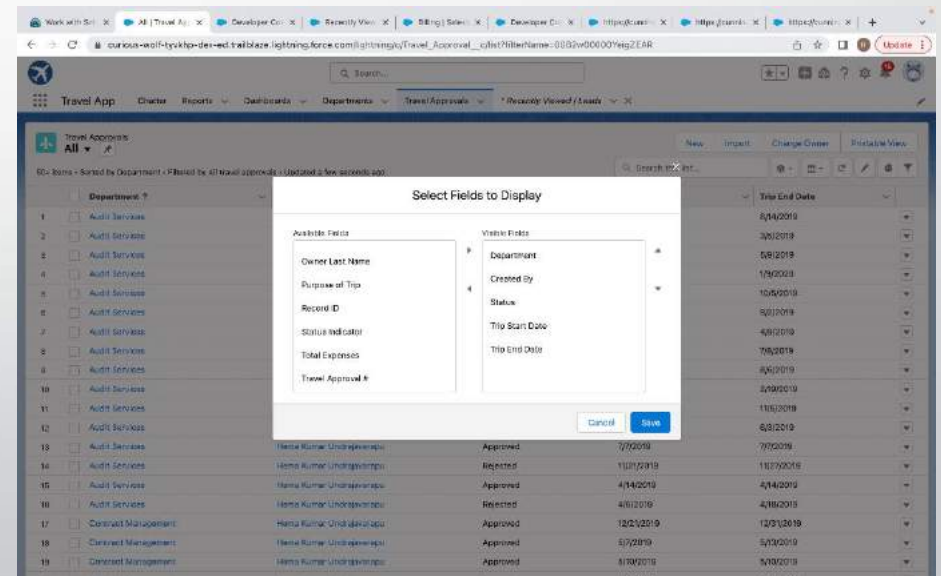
Work with Sal | All | Travel Ap | Developer Co | Recently View | Billing | Select | Developer Co | https://curniv | https://curniv | https://curniv | +

curious-wolf-tyvkhp-dev-ed.trailblaze.lightning.force.com/lightning/o/Travel_Approval__c/list?filterName=00B2w00000YeigZEAR

Update

Search...

Travel App Chatter Reports Dashboards Departments Travel Approvals * Recently Viewed | Leads

Travel Approvals
All

New Import Change Owner Printable View

50+ items • Sorted by Department • Filtered by All travel approvals • Updated a few seconds ago

Search this list...

| | Department | | | Trip End Date |
|---|---|---|---|---|
| 1 | Audit Services | | | 8/14/2019 |
| 2 | Audit Services | | | 3/6/2019 |
| 3 | Audit Services | | | 5/8/2019 |
| 4 | Audit Services | | | 1/9/2020 |
| 5 | Audit Services | | | 10/5/2019 |
| 6 | Audit Services | | | 9/2/2019 |
| 7 | Audit Services | | | 4/8/2019 |
| 8 | Audit Services | | | 7/6/2019 |
| 9 | Audit Services | | | 8/6/2019 |
| 10 | Audit Services | | | 3/19/2019 |
| 11 | Audit Services | | | 11/5/2019 |
| 12 | Audit Services | | | 6/3/2019 |
| 13 | Audit Services | Hema Kumar Undrajavarapu | Approved | 7/7/2019 | 7/7/2019 |
| 14 | Audit Services | Hema Kumar Undrajavarapu | Rejected | 11/21/2019 | 11/27/2019 |
| 15 | Audit Services | Hema Kumar Undrajavarapu | Approved | 4/14/2019 | 4/14/2019 |
| 16 | Audit Services | Hema Kumar Undrajavarapu | Rejected | 4/6/2019 | 4/18/2019 |
| 17 | Contract Management | Hema Kumar Undrajavarapu | Approved | 12/21/2019 | 12/31/2019 |
| 18 | Contract Management | Hema Kumar Undrajavarapu | Approved | 5/7/2019 | 5/13/2019 |
| 19 | Contract Management | Hema Kumar Undrajavarapu | Approved | 5/10/2019 | 5/10/2019 |

Select Fields to Display

Available Fields
Owner Last Name
Purpose of Trip
Record ID
Status Indicator
Total Expenses
Travel Approval #

Visible Fields
Department
Created By
Status
Trip Start Date
Trip End Date

Cancel Save